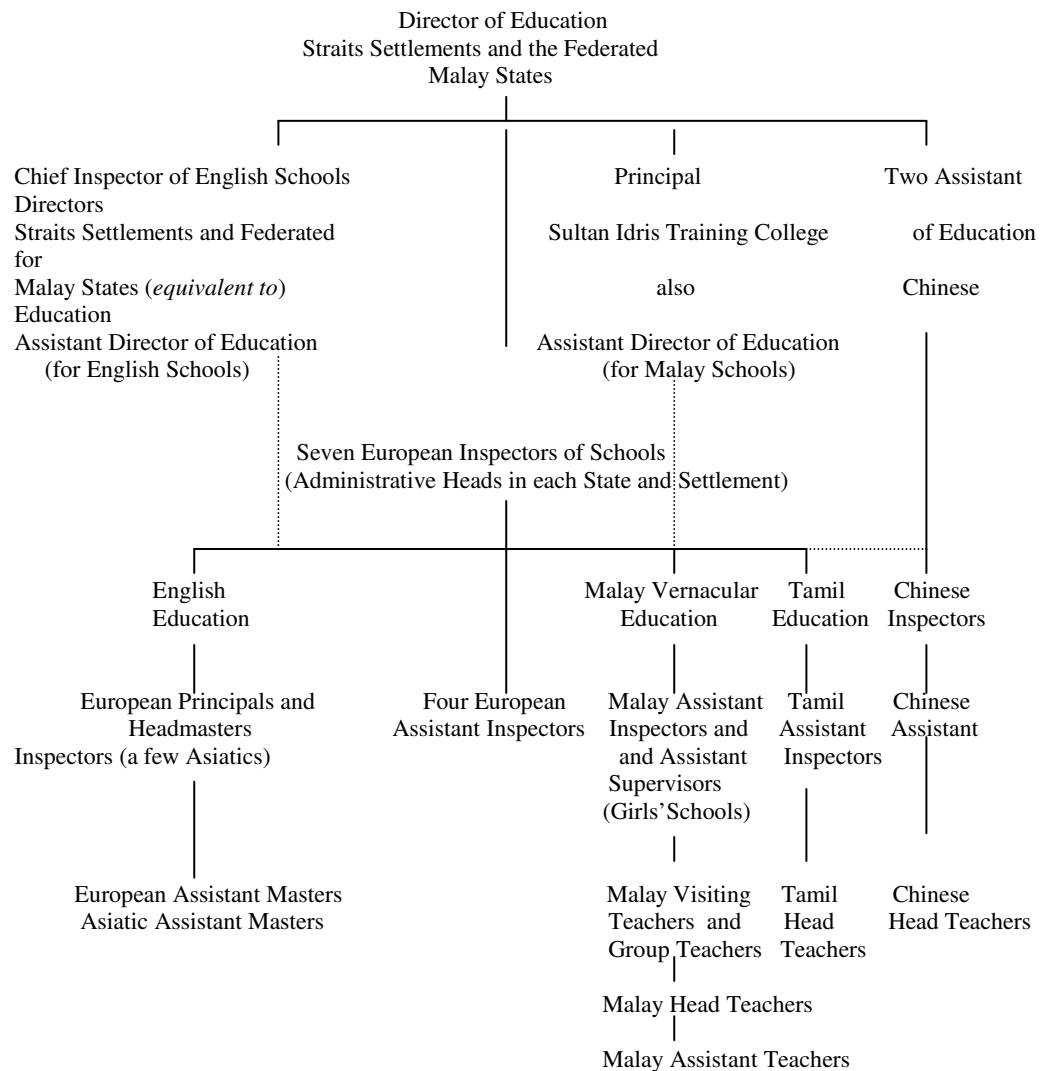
Director of Education
Straits Settlements and the Federated
Malay States

Chief Inspector of English Schools
Directors
Straits Settlements and Federated
for
Malay States (*equivalent to*)
Education
Assistant Director of Education
(for English Schools)

Principal
Sultan Idris Training College
also
Assistant Director of Education
(for Malay Schools)

Two Assistant
of Education
Chinese

Seven European Inspectors of Schools
(Administrative Heads in each State and Settlement)

English
Education

European Principals and
Headmasters
Inspectors (a few Asiatics)

European Assistant Masters
Asiatic Assistant Masters

Four European
Assistant Inspectors

Malay Vernacular
Education

Malay Assistant
Inspectors and
and Assistant
Supervisors
(Girls'Schools)

Malay Visiting
Teachers and
Group Teachers

Malay Head Teachers

Malay Assistant Teachers

Tamil
Education

Tamil
Assistant
Inspectors

Tamil
Head
Teachers

Chinese
Inspectors

Chinese
Assistant

Chinese
Head Teachers